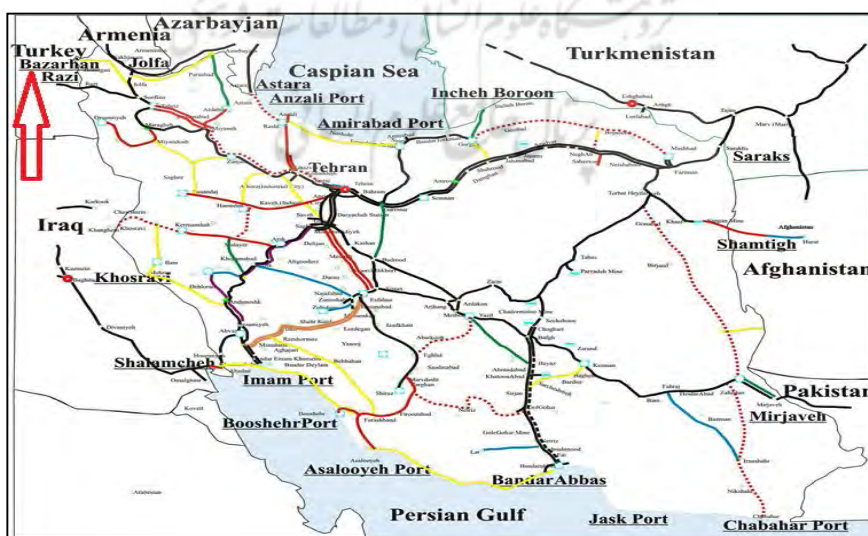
Azarbayjan
Armenia
Turkey
Bazarhan
Razi
Jolfa
Caspian Sea
Astara
Anzali Port
Turkmenistan
Incheh Boroon
Amirabad Port
Tehran
Saraks
Iraq
Khosravi
Shamtigh
Afghanistan
Shalamcheh
Imam Port
BooshehrPort
Asalooyeh Port
BandarAbbas
Pakistan
Mirjaveh
Persian Gulf
Jask Port
Chabahar Port